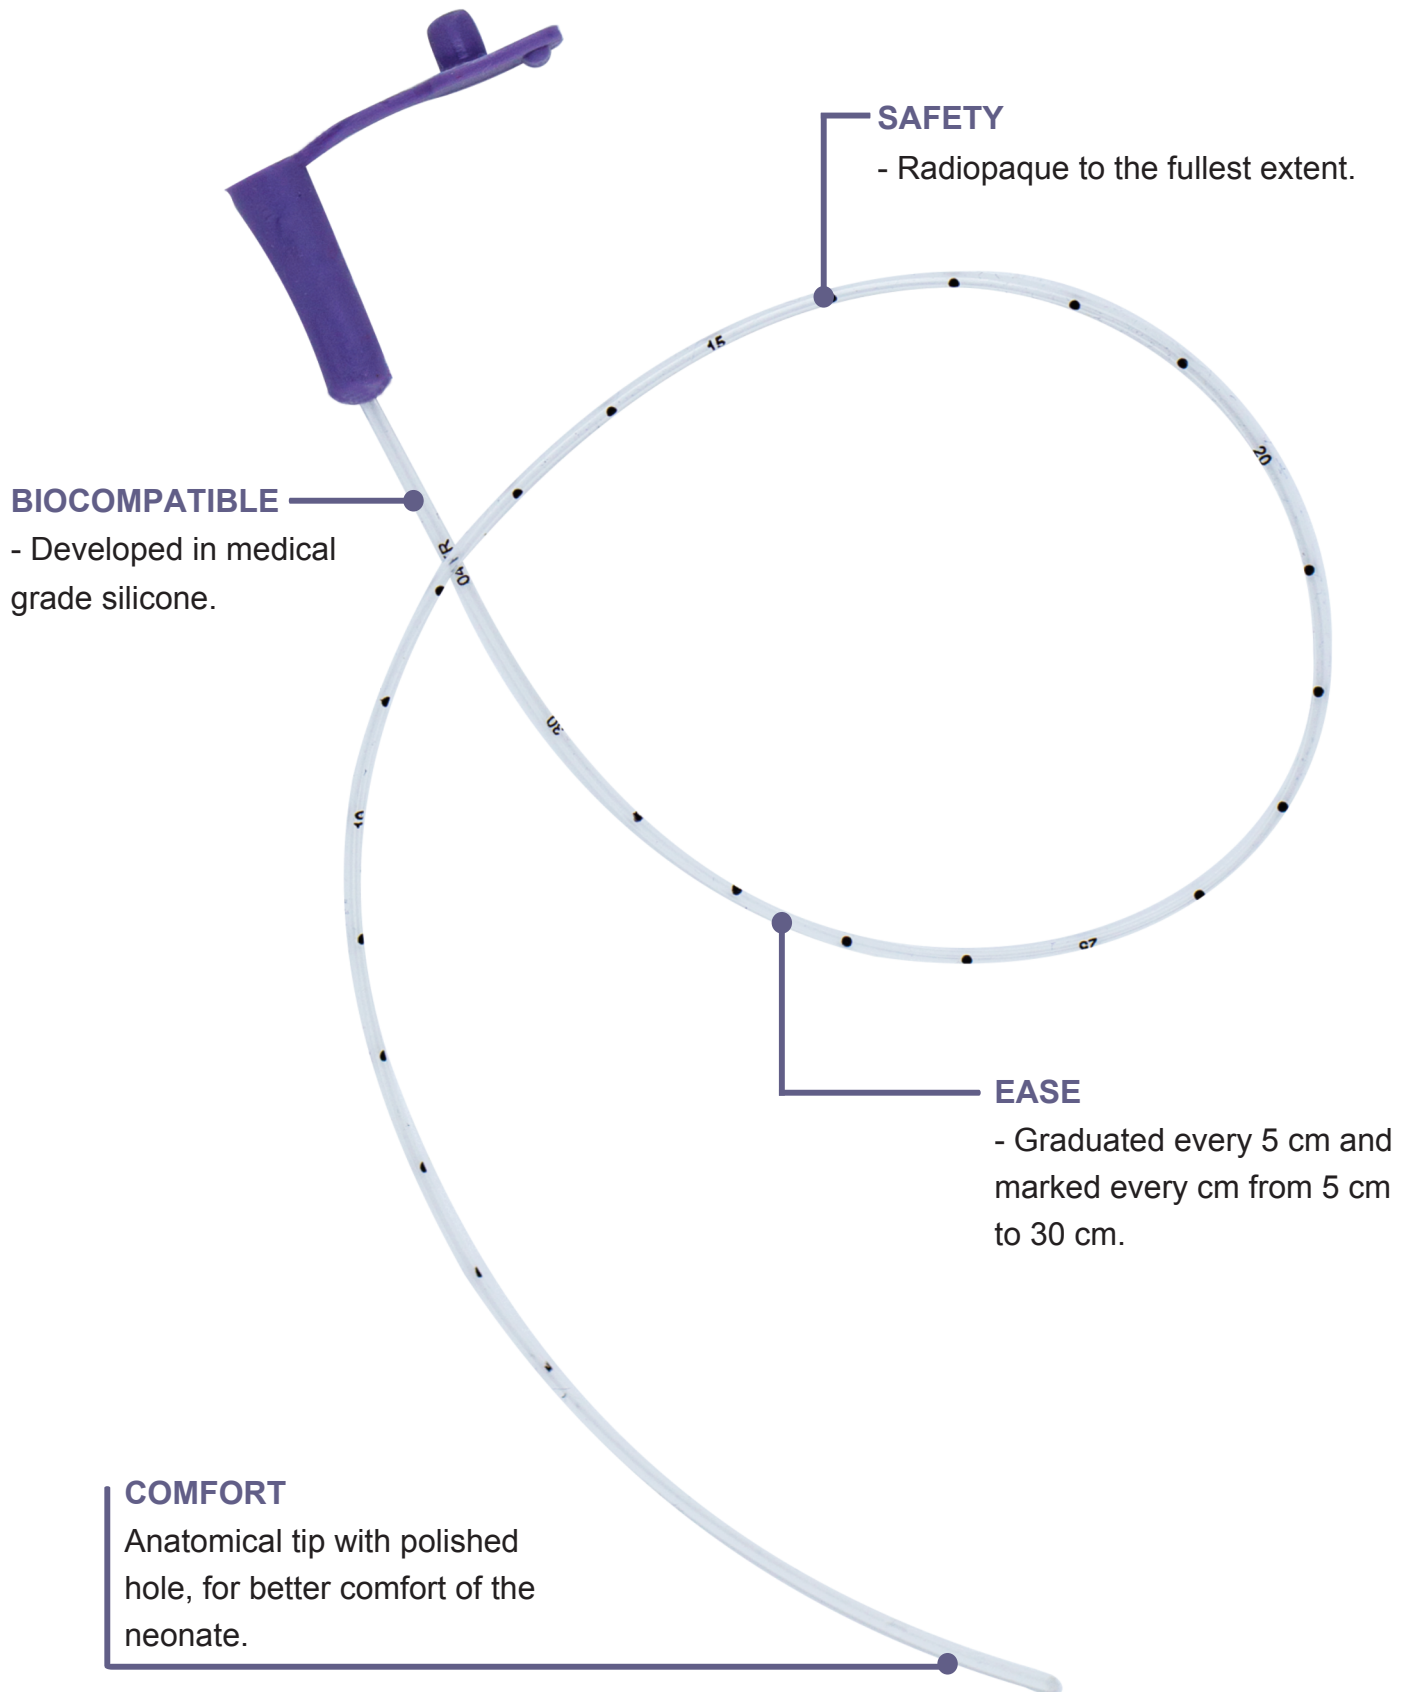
SAFETY
- Radiopaque to the fullest extent.

BIOCOMPATIBLE
- Developed in medical grade silicone.

15

20

04 | R

30

10

25

EASE
- Graduated every 5 cm and marked every cm from 5 cm to 30 cm.

COMFORT
Anatomical tip with polished hole, for better comfort of the neonate.